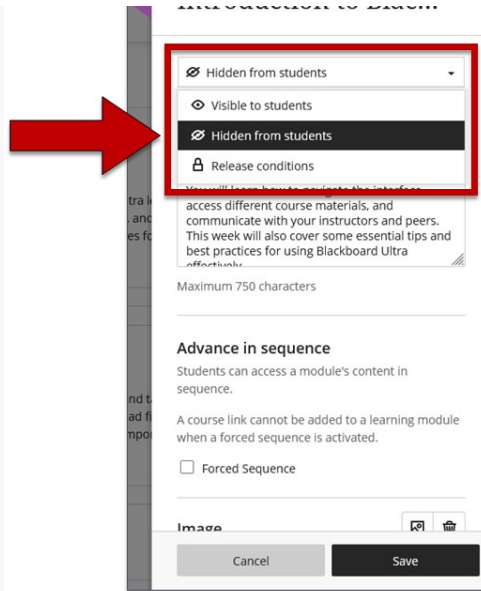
Introduction to Blac...

Hidden from students

Visible to students

Hidden from students

Release conditions

You will learn how to navigate the interface, access different course materials, and communicate with your instructors and peers. This week will also cover some essential tips and best practices for using Blackboard Ultra effectively.

Maximum 750 characters

Advance in sequence

Students can access a module's content in sequence.

A course link cannot be added to a learning module when a forced sequence is activated.

Forced Sequence

Image

Cancel

Save

tra l
, and
es fo

nd t
ad fi
mpo